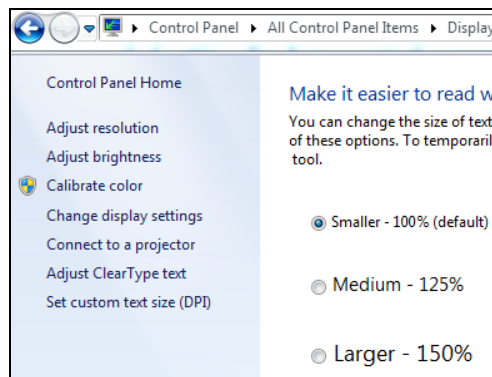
▸ Control Panel ▸ All Control Panel Items ▸ Display

Control Panel Home

Adjust resolution

Adjust brightness

Calibrate color

Change display settings

Connect to a projector

Adjust ClearType text

Set custom text size (DPI)

Make it easier to read w

You can change the size of text of these options. To temporaril tool.

Smaller - 100% (default)

Medium - 125%

Larger - 150%